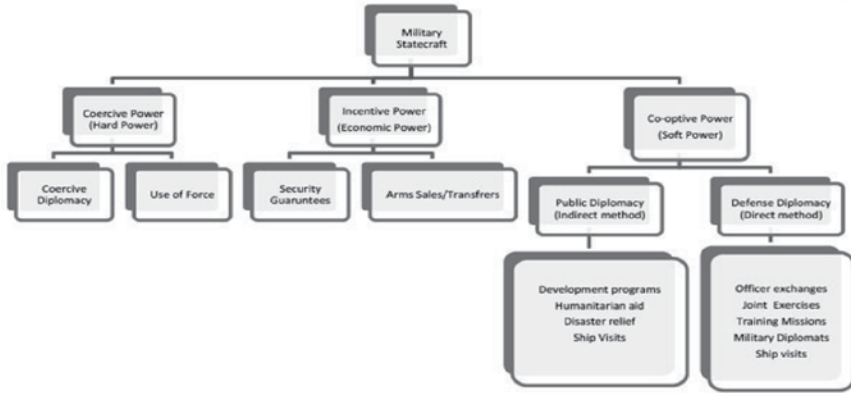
Military Statecraft

Coercive Power (Hard Power)

Incentive Power (Economic Power)

Co-optive Power (Soft Power)

Coercive Diplomacy

Use of Force

Security Guruntees

Arms Sales/Transfrers

Public Diplomacy (Indirect method)

Defense Diplomacy (Direct method)

Development programs
Humanitarian aid
Disaster relief
Ship Visits

Officer exchanges
Joint Exercises
Training Missions
Military Diplomats
Ship visits